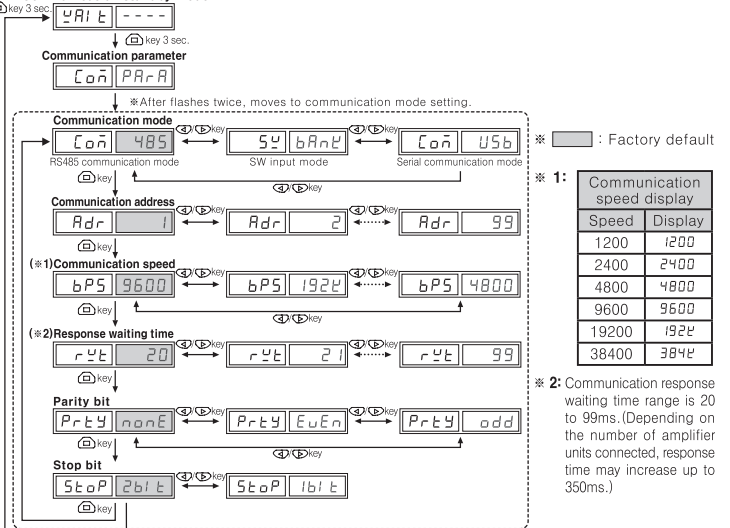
key 3 sec.

WAIT ----

key 3 sec.

Communication parameter

COM PARA

※After flashes twice, moves to communication mode setting.

Communication mode

COM 485 ⟷ SW BANT ⟷ COM USB

RS485 communication mode

SW input mode

Serial communication mode

key

key

Communication address

ADR 1 ⟷ ADR 2 ⟷ ADR 99

key

(※1)Communication speed

BPS 9600 ⟷ BPS 192K ⟷ BPS 4800

key

key

(※2)Response waiting time

RWT 20 ⟷ RWT 21 ⟷ RWT 99

key

Parity bit

PRTY NONE ⟷ PRTY EVEN ⟷ PRTY ODD

key

key

Stop bit

STOP 2BIT ⟷ STOP 1BIT

key

※ : Factory default

※ 1:

| Communication speed display | |
|---|---|
| Speed | Display |
| 1200 | 1200 |
| 2400 | 2400 |
| 4800 | 4800 |
| 9600 | 9600 |
| 19200 | 192K |
| 38400 | 384K |

※ 2: Communication response waiting time range is 20 to 99ms.(Depending on the number of amplifier units connected, response time may increase up to 350ms.)